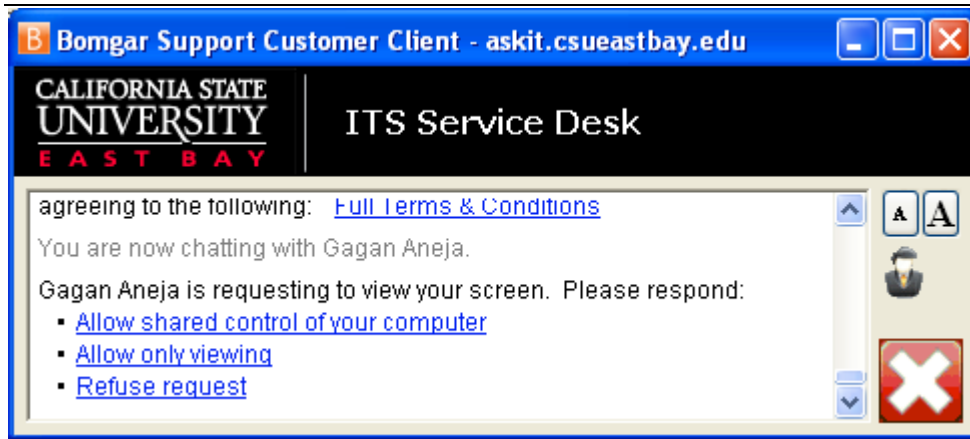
B Bomgar Support Customer Client - askit.csueastbay.edu

CALIFORNIA STATE UNIVERSITY EAST BAY

ITS Service Desk

agreeing to the following: Full Terms & Conditions

You are now chatting with Gagan Aneja.

Gagan Aneja is requesting to view your screen. Please respond:
- Allow shared control of your computer
- Allow only viewing
- Refuse request

A A